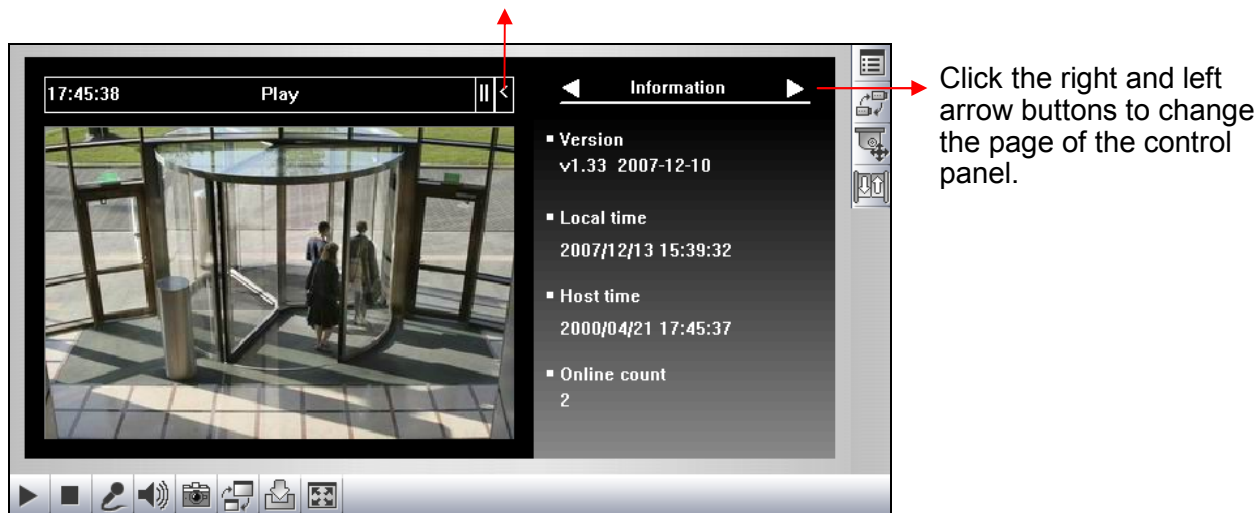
17:45:38 Play

Information

▪ Version
v1.33 2007-12-10

▪ Local time
2007/12/13 15:39:32

▪ Host time
2000/04/21 17:45:37

▪ Online count
2

Click the right and left arrow buttons to change the page of the control panel.